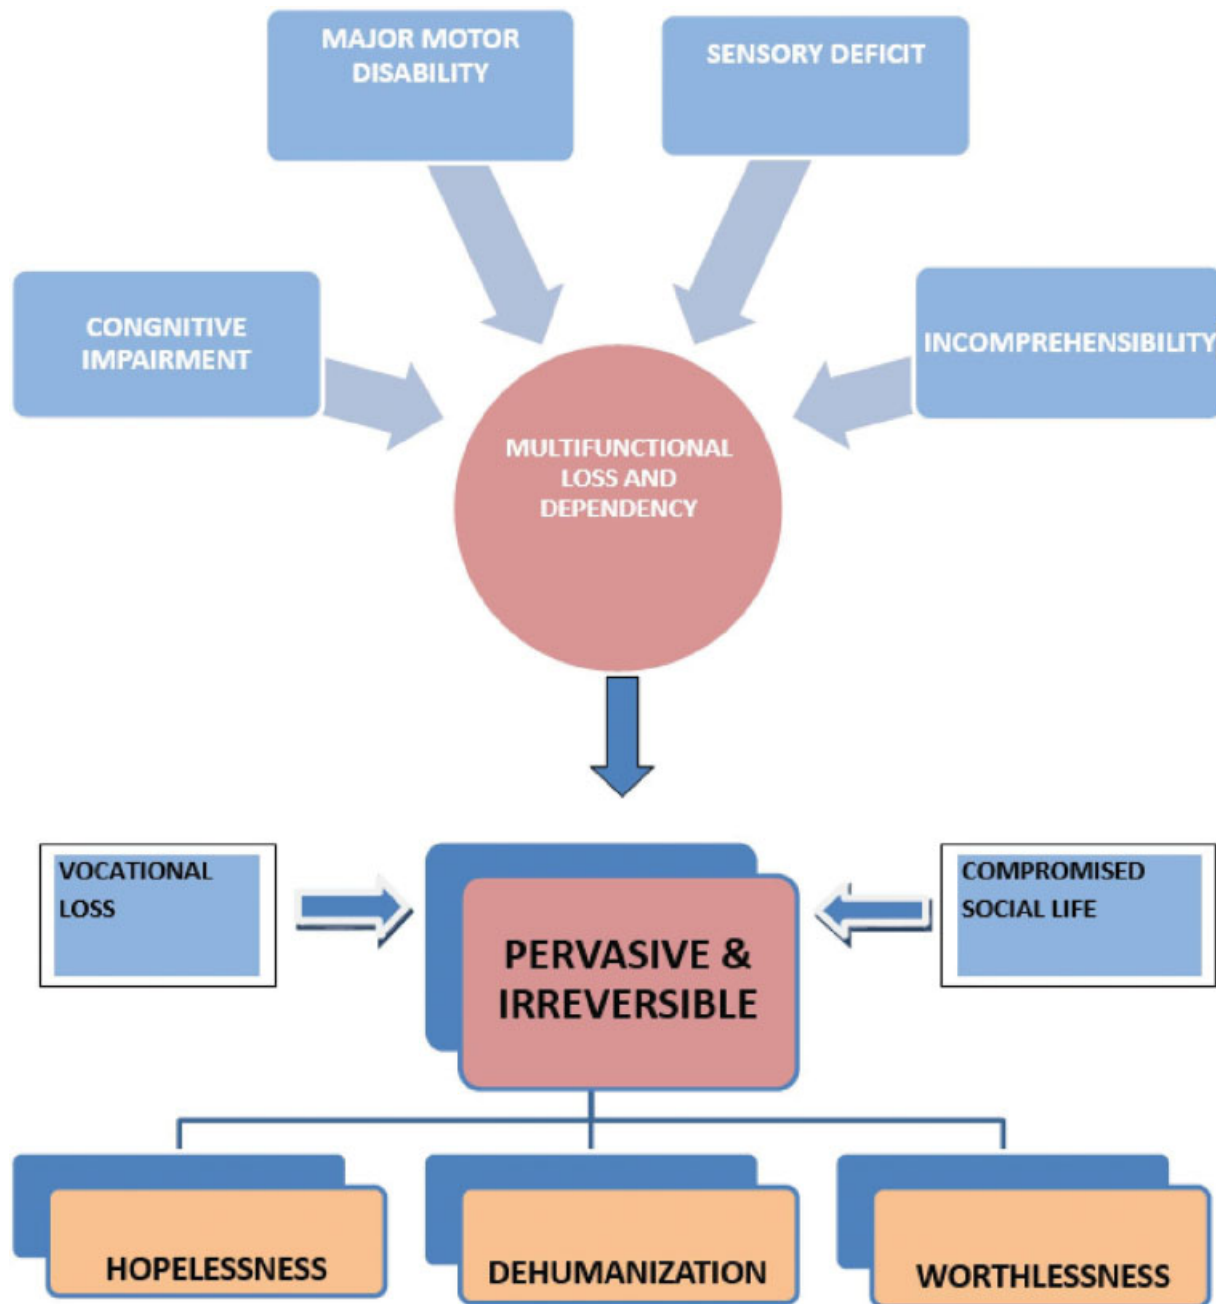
MAJOR MOTOR DISABILITY

SENSORY DEFICIT

CONGNITIVE IMPAIRMENT

INCOMPREHENSIBILITY

MULTIFUNCTIONAL LOSS AND DEPENDENCY

VOCATIONAL LOSS

PERVASIVE & IRREVERSIBLE

COMPROMISED SOCIAL LIFE

HOPELESSNESS

DEHUMANIZATION

WORTHLESSNESS